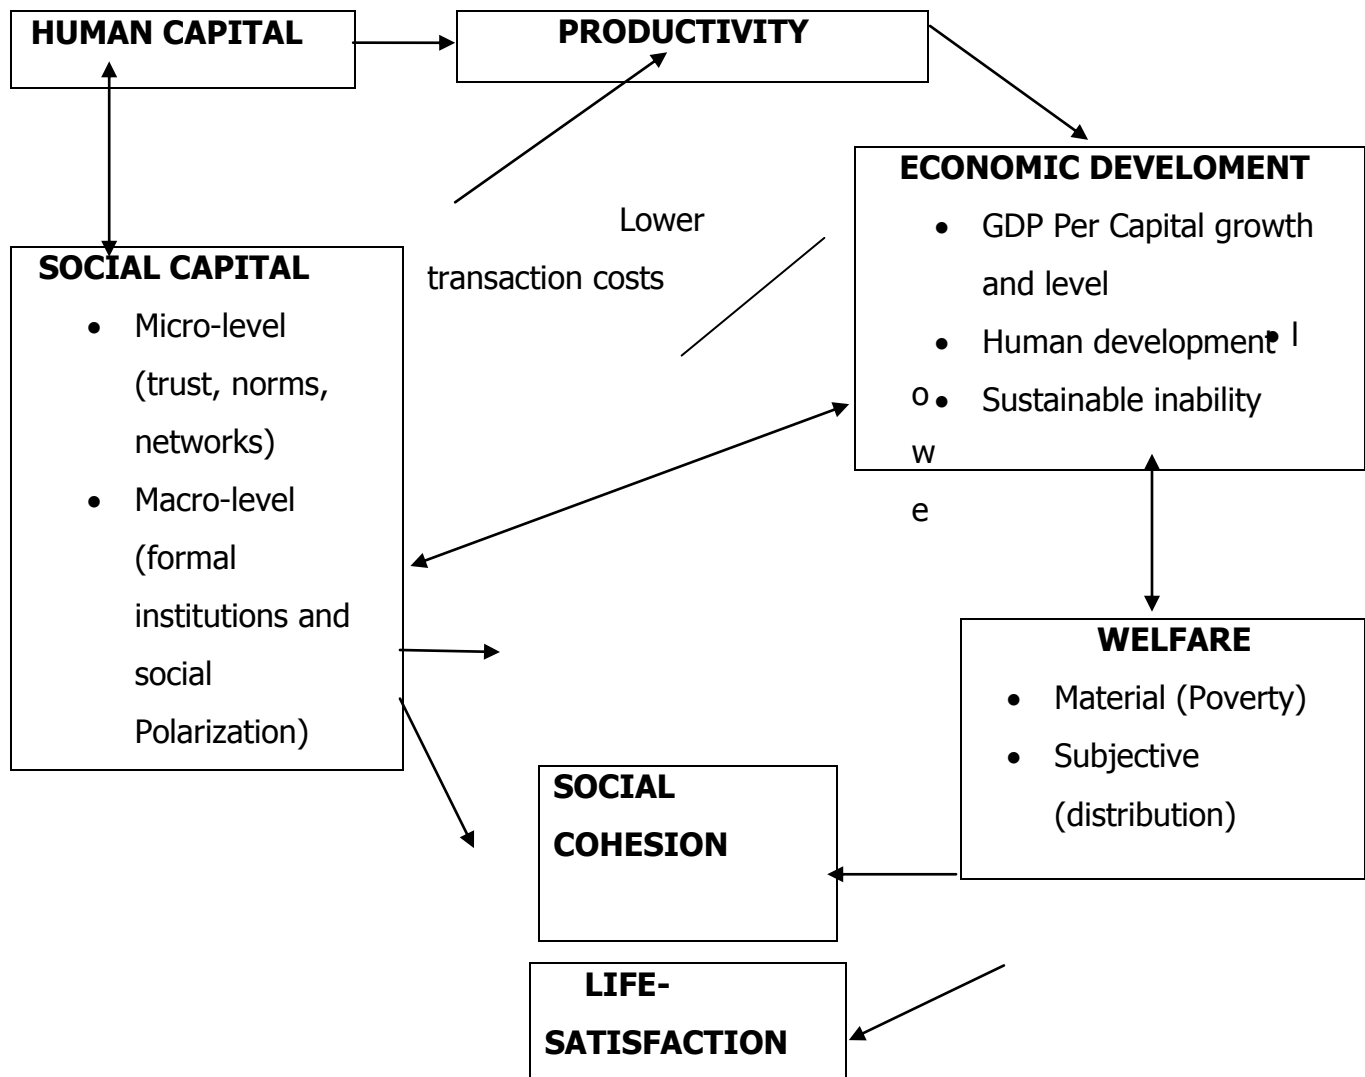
HUMAN CAPITAL

PRODUCTIVITY

ECONOMIC DEVELOMENT
- GDP Per Capital growth and level
- Human development
- Sustainable inability

l
o
w
e

Lower transaction costs

SOCIAL CAPITAL
- Micro-level (trust, norms, networks)
- Macro-level (formal institutions and social Polarization)

WELFARE
- Material (Poverty)
- Subjective (distribution)

SOCIAL COHESION

LIFE-SATISFACTION